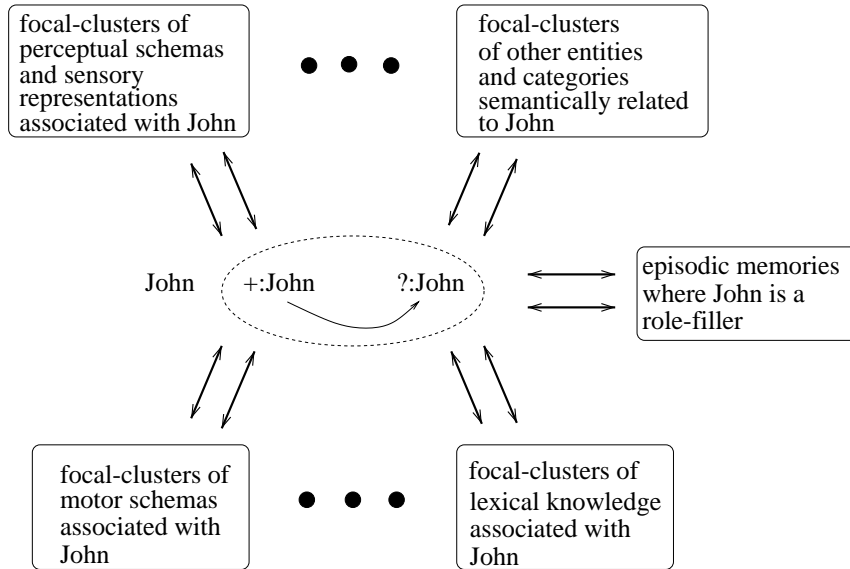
focal-clusters of perceptual schemas and sensory representations associated with John

focal-clusters of other entities and categories semantically related to John

John

+:John

?:John

episodic memories where John is a role-filler

focal-clusters of motor schemas associated with John

focal-clusters of lexical knowledge associated with John